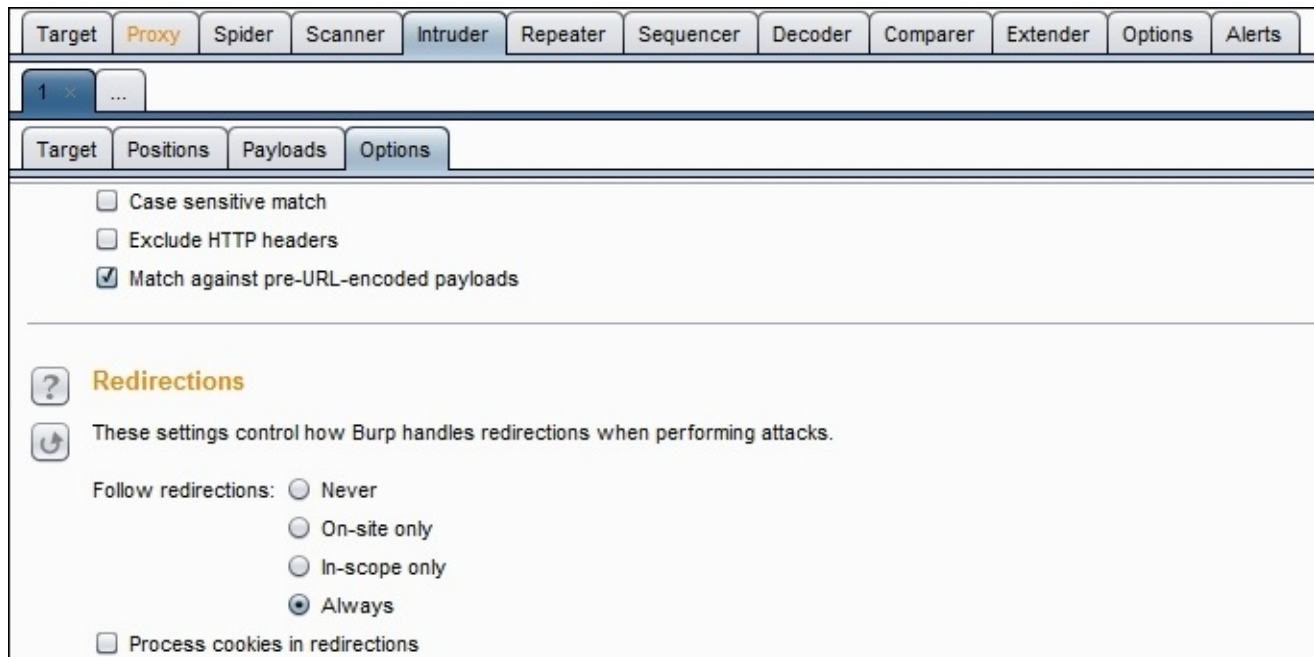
Target Proxy Spider Scanner Intruder Repeater Sequencer Decoder Comparer Extender Options Alerts

1 × ...

Target Positions Payloads Options

Case sensitive match
Exclude HTTP headers
Match against pre-URL-encoded payloads

?
Redirections

These settings control how Burp handles redirections when performing attacks.

Follow redirections: Never
On-site only
In-scope only
Always

Process cookies in redirections